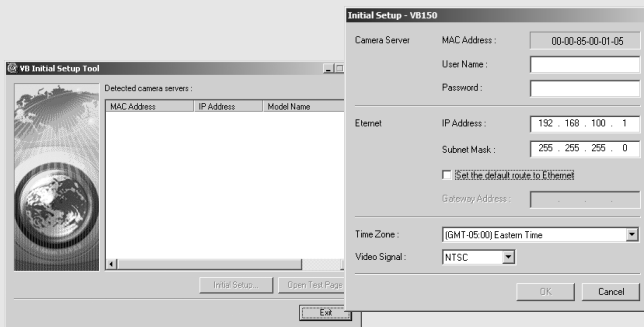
VB Initial Setup Tool

Detected camera servers :

| MAC Address | IP Address | Model Name |
|---|---|---|

Initial Setup... Open Test Page

Exit

Initial Setup - VB150

Camera Server MAC Address : 00-00-85-00-01-05

User Name :

Password :

Eternet IP Address : 192 . 168 . 100 . 1

Subnet Mask : 255 . 255 . 255 . 0

Set the default route to Ethernet

Gateway Address :

Time Zone : (GMT-05:00) Eastern Time

Video Signal : NTSC

OK Cancel